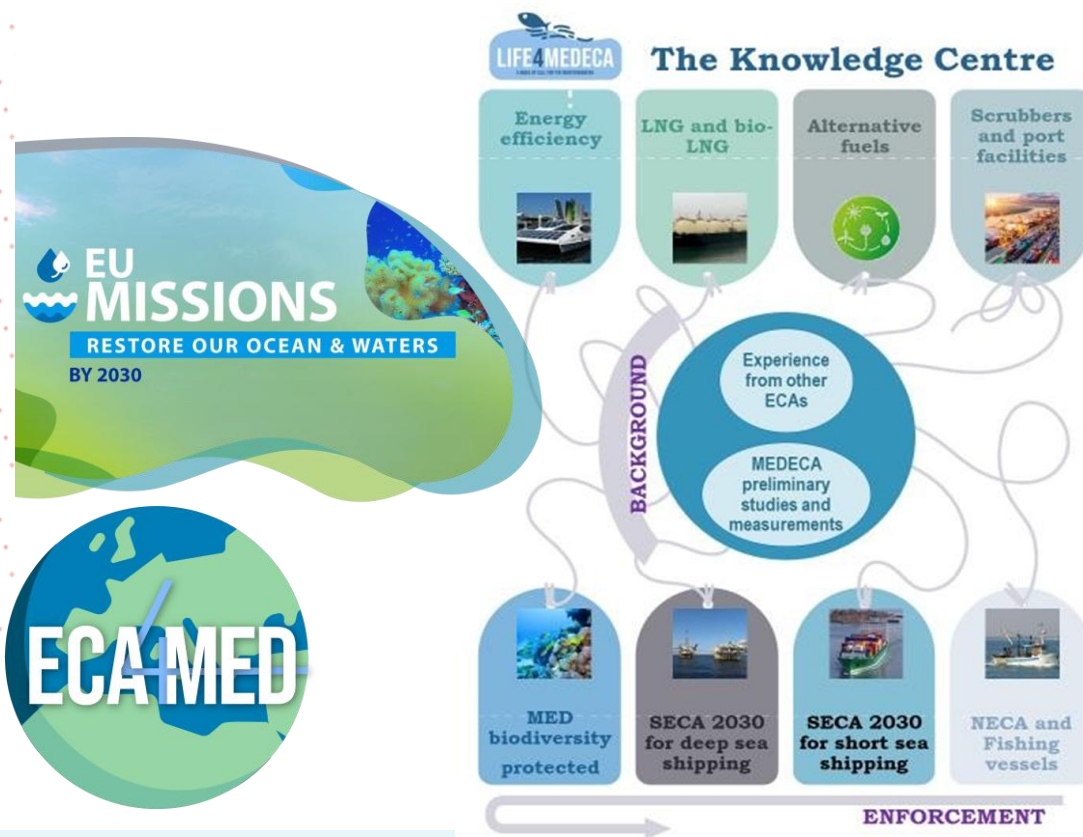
EU MISSIONS
RESTORE OUR OCEAN & WATERS
BY 2030

ECA4MED

LIFE4MEDECA

The Knowledge Centre

Energy efficiency

LNG and bio-LNG

Alternative fuels

Scrubbers and port facilities

BACKGROUND

Experience from other ECAs

MEDECA preliminary studies and measurements

MED biodiversity protected

SECA 2030 for deep sea shipping

SECA 2030 for short sea shipping

NECA and Fishing vessels

ENFORCEMENT